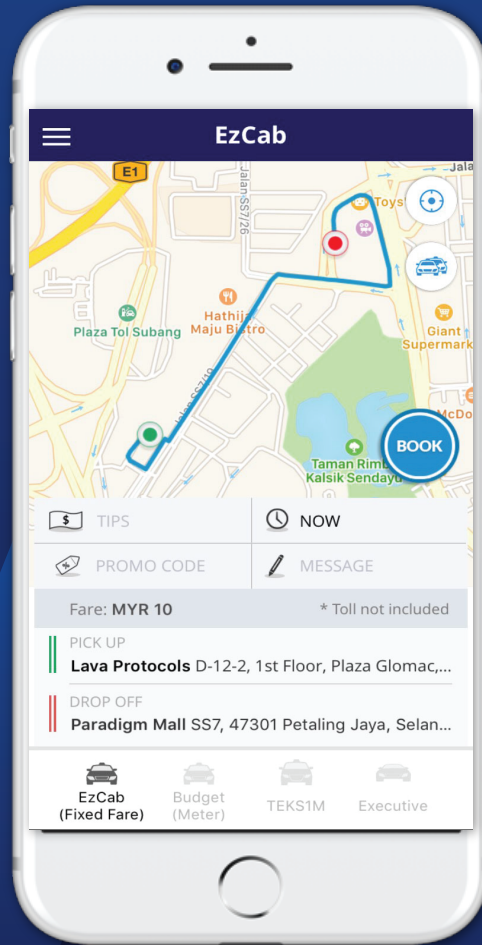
EzCab

E1
Jalan SS7/26
Jala
Toys
Hathija Maju Bistro
Plaza Tol Subang
Giant Supermark
McDo
Jalan SS7/19
Taman Rimb Kalsik Sendayu
BOOK

TIPS
NOW
PROMO CODE
MESSAGE

Fare: MYR 10
* Toll not included

PICK UP
Lava Protocols D-12-2, 1st Floor, Plaza Glomac,...

DROP OFF
Paradigm Mall SS7, 47301 Petaling Jaya, Selan...

EzCab (Fixed Fare)
Budget (Meter)
TEKS1M
Executive